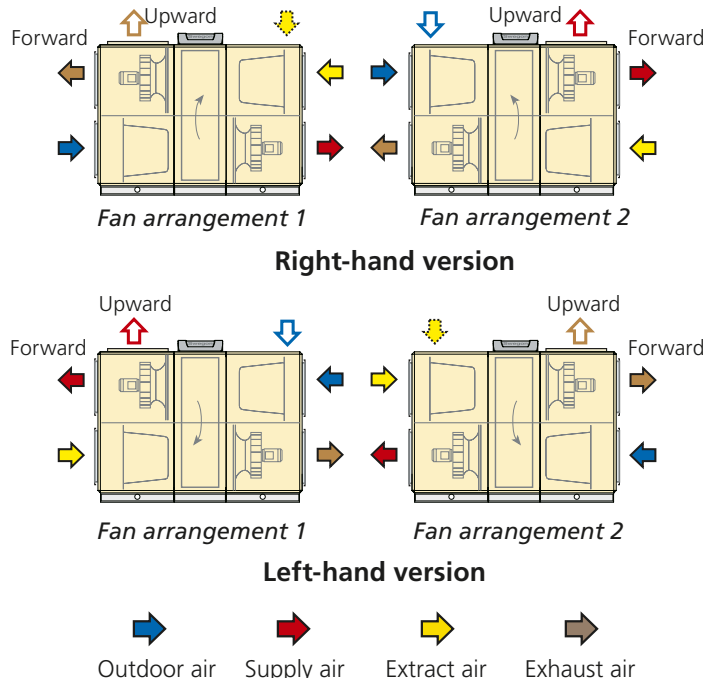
Upward
Forward

Fan arrangement 1

Upward
Forward

Fan arrangement 2

Right-hand version

Upward
Forward

Fan arrangement 1

Upward
Forward

Fan arrangement 2

Left-hand version

Outdoor air Supply air Extract air Exhaust air